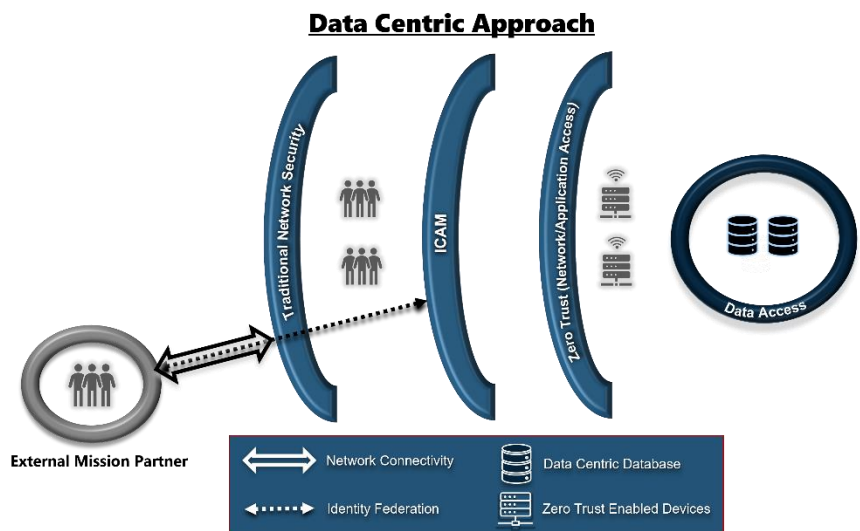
Data Centric Approach

Traditional Network Security

ICAM

Zero Trust (Network/Application Access)

Data Access

External Mission Partner

Network Connectivity

Identity Federation

Data Centric Database

Zero Trust Enabled Devices